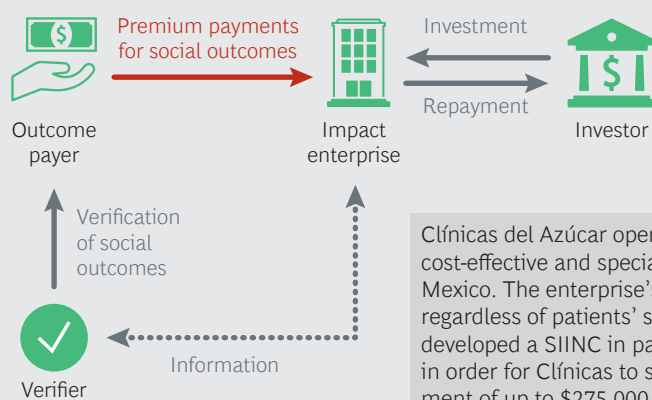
Premium payments for social outcomes

Investment

Repayment

Outcome payer

Impact enterprise

Investor

Verification of social outcomes

Information

Verifier

Clínicas del Azúcar oper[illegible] cost-effective and specia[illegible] Mexico. The enterprise'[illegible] regardless of patients' s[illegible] developed a SIINC in pa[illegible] in order for Clínicas to s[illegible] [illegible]